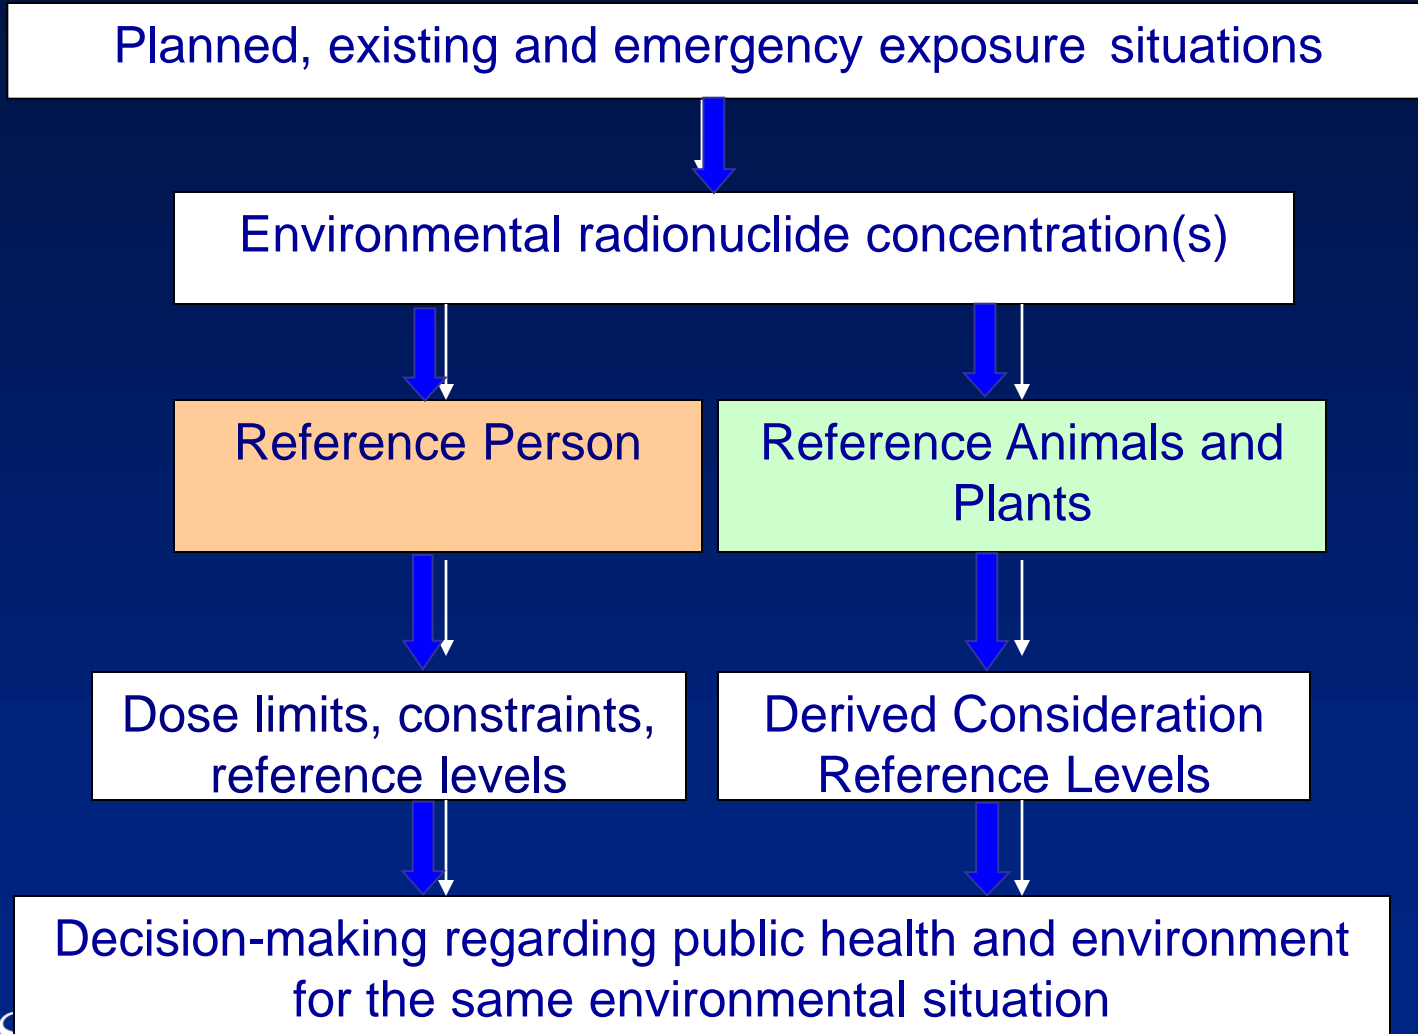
Planned, existing and emergency exposure situations

Environmental radionuclide concentration(s)

Reference Person

Reference Animals and Plants

Dose limits, constraints, reference levels

Derived Consideration Reference Levels

Decision-making regarding public health and environment for the same environmental situation